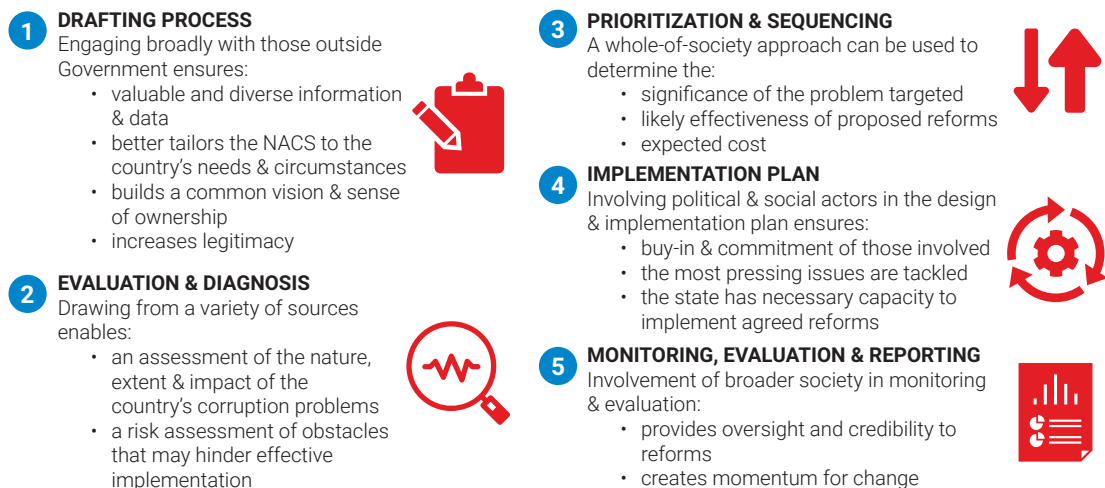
1 DRAFTING PROCESS
Engaging broadly with those outside Government ensures:
• valuable and diverse information & data
• better tailors the NACS to the country's needs & circumstances
• builds a common vision & sense of ownership
• increases legitimacy

2 EVALUATION & DIAGNOSIS
Drawing from a variety of sources enables:
• an assessment of the nature, extent & impact of the country's corruption problems
• a risk assessment of obstacles that may hinder effective implementation

3 PRIORITIZATION & SEQUENCING
A whole-of-society approach can be used to determine the:
• significance of the problem targeted
• likely effectiveness of proposed reforms
• expected cost

4 IMPLEMENTATION PLAN
Involving political & social actors in the design & implementation plan ensures:
• buy-in & commitment of those involved
• the most pressing issues are tackled
• the state has necessary capacity to implement agreed reforms

5 MONITORING, EVALUATION & REPORTING
Involvement of broader society in monitoring & evaluation:
• provides oversight and credibility to reforms
• creates momentum for change